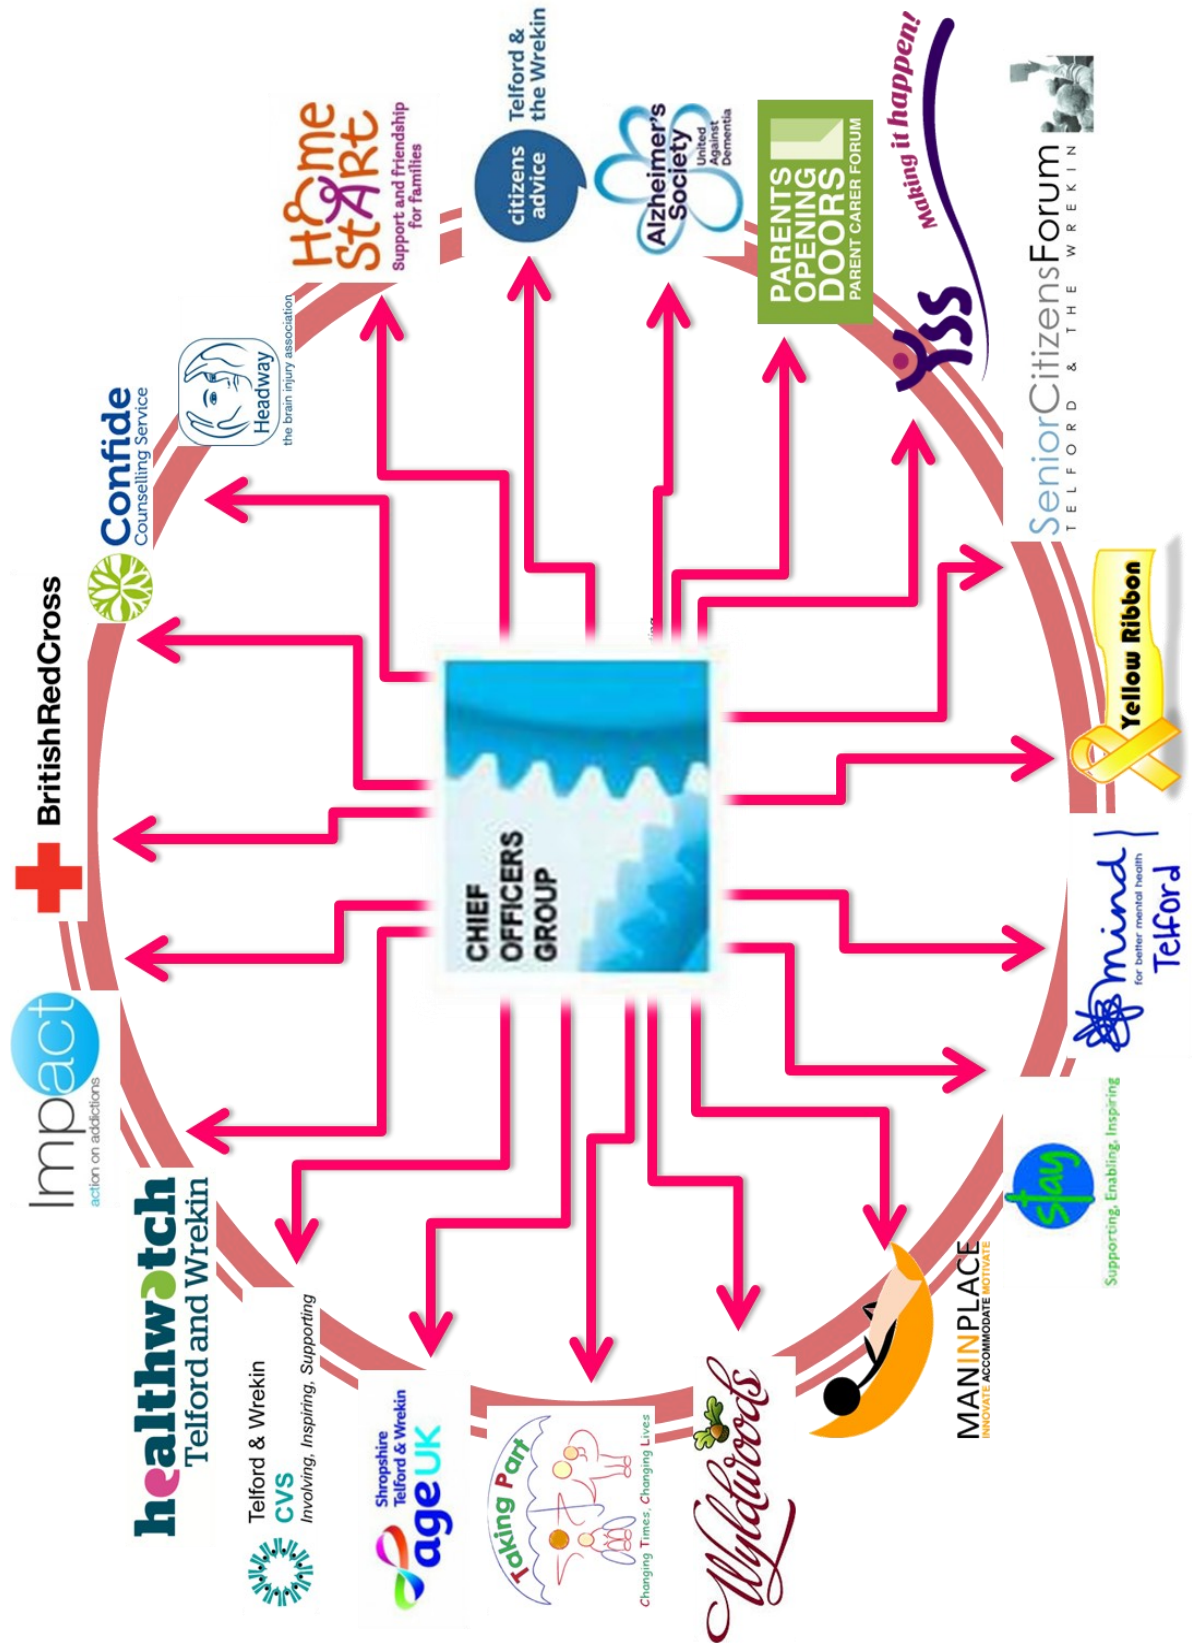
CHIEF OFFICERS GROUP

Home Start
Support and friendship for families

Telford & the Wrekin
citizens advice

Alzheimer's Society
United Against Dementia

PARENTS OPENING DOORS
PARENT CARER FORUM

Making it happen!
YSS

SeniorCitizensForum
TELFORD & THE WREKIN

Yellow Ribbon

mind
for better mental health
Telford

stay
Supporting, Enabling, Inspiring

MANINPLACE
INNOVATE ACCOMMODATE MOTIVATE

Wyldwoods

Taking Part
Changing Times, Changing Lives

Shropshire Telford & Wrekin
ageUK

Telford & Wrekin
CVS
Involving, Inspiring, Supporting

healthwatch
Telford and Wrekin

Impact
action on addictions

BritishRedCross

Confide
Counselling Service

Headway
the brain injury association